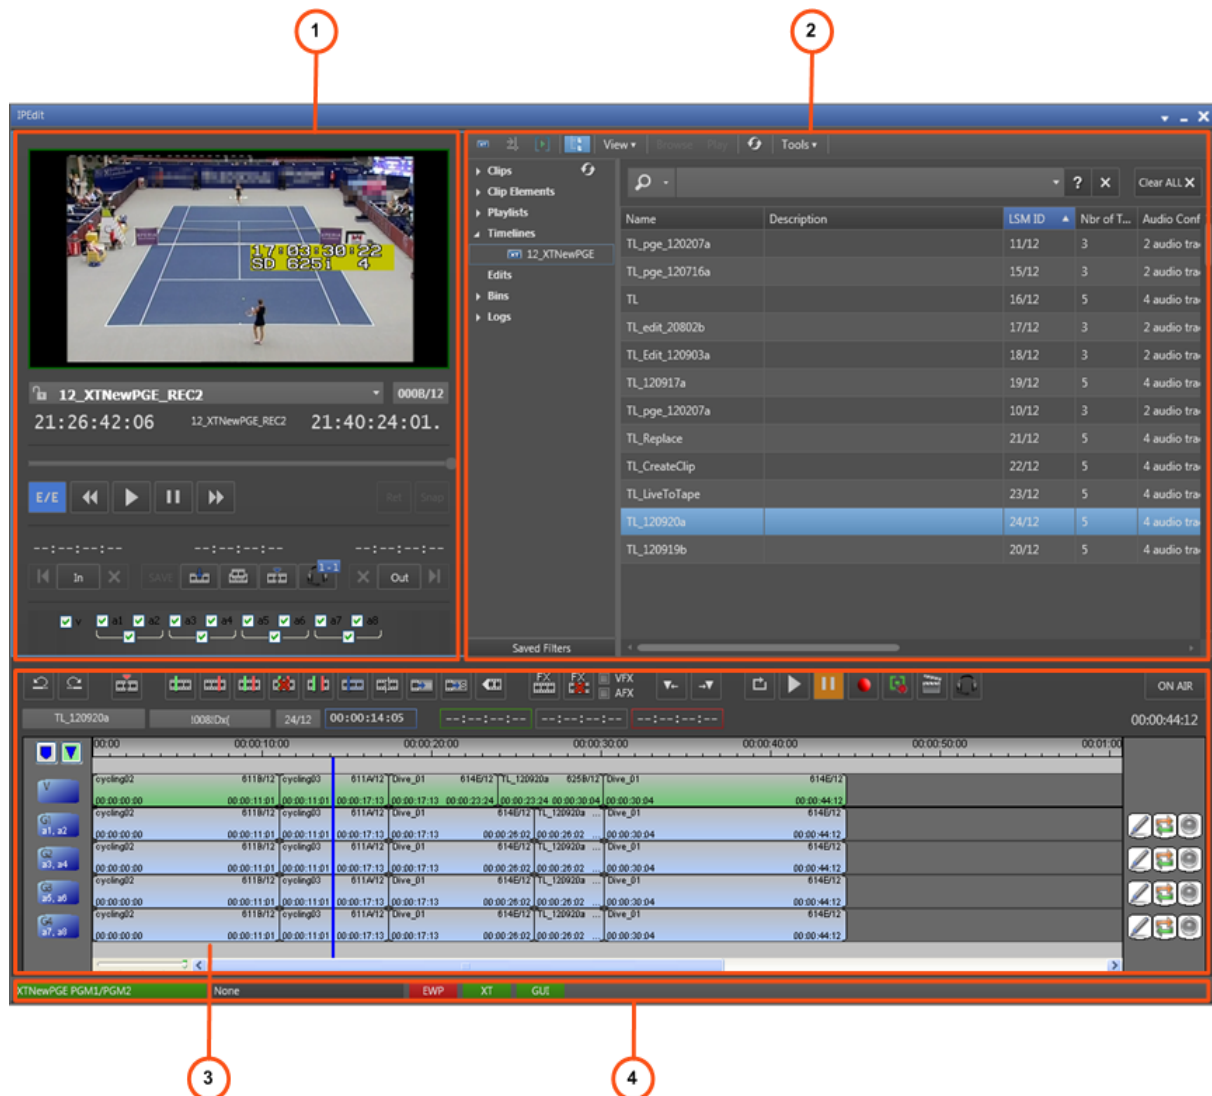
1

2

IPEdit

12_XTNewPGE_REC2 000B/12

21:26:42:06 12_XTNewPGE_REC2 21:40:24:01.

E/E

--:--:--:-- --:--:--:-- --:--:--:--

In Out

v a1 a2 a3 a4 a5 a6 a7 a8

View ▾ Browse Play Tools ▾

Clips
Clip Elements
Playlists
Timelines
12_XTNewPGE
Edits
Bins
Logs

Saved Filters

? Clear ALL

| Name | Description | LSM ID | Nbr of T... | Audio Conf |
|---|---|---|---|---|
| TL_pge_120207a | | 11/12 | 3 | 2 audio tra |
| TL_pge_120716a | | 15/12 | 3 | 2 audio tra |
| TL | | 16/12 | 5 | 4 audio tra |
| TL_edit_20802b | | 17/12 | 3 | 2 audio tra |
| TL_Edit_120903a | | 18/12 | 3 | 2 audio tra |
| TL_120917a | | 19/12 | 5 | 4 audio tra |
| TL_pge_120207a | | 10/12 | 3 | 2 audio tra |
| TL_Replace | | 21/12 | 5 | 4 audio tra |
| TL_CreateClip | | 22/12 | 5 | 4 audio tra |
| TL_LiveToTape | | 23/12 | 5 | 4 audio tra |
| TL_120920a | | 24/12 | 5 | 4 audio tra |
| TL_120919b | | 20/12 | 5 | 4 audio tra |

VFX AFX ON AIR

TL_120920a !008!Dx( 24/12 00:00:14:05 --:--:--:-- --:--:--:-- --:--:--:-- 00:00:44:12

00:00 00:00:10:00 00:00:20:00 00:00:30:00 00:00:40:00 00:00:50:00 00:01:00

V G1 a1, a2 G2 a3, a4 G3 a5, a6 G4 a7, a8

cycling02 611B/12 cycling03 611A/12 Dive_01 614E/12 TL_120920a 625B/12 Dive_01 614E/12
00:00:00:00 00:00:11:01 00:00:11:01 00:00:17:13 00:00:17:13 00:00:23:24 00:00:23:24 00:00:30:04 00:00:30:04 00:00:44:12

XTNewPGE PGM1/PGM2 None EWP XT GUI

3

4